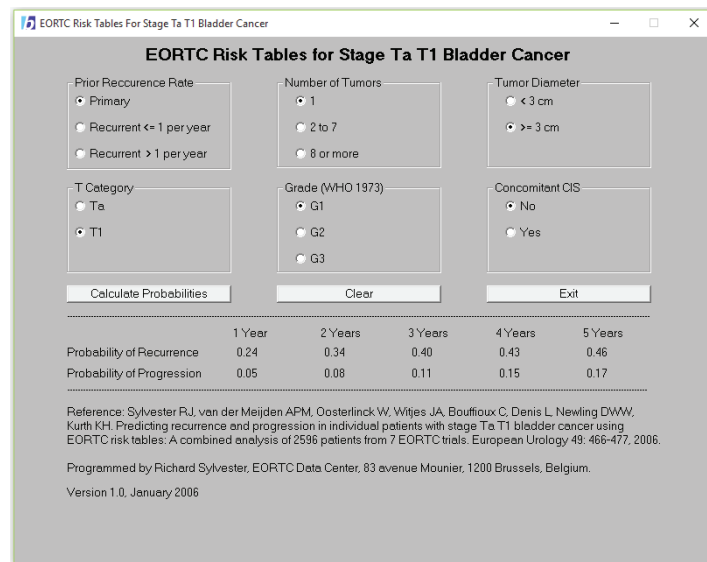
EORTC Risk Tables For Stage Ta T1 Bladder Cancer

EORTC Risk Tables for Stage Ta T1 Bladder Cancer

Prior Reccurence Rate
Primary
Recurrent <= 1 per year
Recurrent > 1 per year

Number of Tumors
1
2 to 7
8 or more

Tumor Diameter
< 3 cm
>= 3 cm

T Category
Ta
T1

Grade (WHO 1973)
G1
G2
G3

Concomitant CIS
No
Yes

Calculate Probabilities

Clear

Exit

| | 1 Year | 2 Years | 3 Years | 4 Years | 5 Years |
|---|---|---|---|---|---|
| Probability of Recurrence | 0.24 | 0.34 | 0.40 | 0.43 | 0.46 |
| Probability of Progression | 0.05 | 0.08 | 0.11 | 0.15 | 0.17 |

Reference: Sylvester RJ, van der Meijden APM, Oosterlinck W, Witjes JA, Bouffioux C, Denis L, Newling DWW, Kurth KH. Predicting recurrence and progression in individual patients with stage Ta T1 bladder cancer using EORTC risk tables: A combined analysis of 2596 patients from 7 EORTC trials. European Urology 49: 466-477, 2006.

Programmed by Richard Sylvester, EORTC Data Center, 83 avenue Mounier, 1200 Brussels, Belgium.

Version 1.0, January 2006